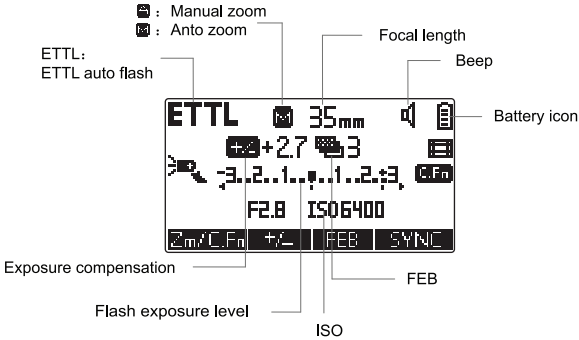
: Manual zoom
: Anto zoom

ETTL:
ETTL auto flash

Focal length

Beep

Battery icon

ETTL 35mm

+2.7 3

-3..2..1.....1..2.+3

C.Fn

F2.8 ISO6400

Zm/C.Fn +/- FEB SYNC

Exposure compensation

FEB

Flash exposure level

ISO